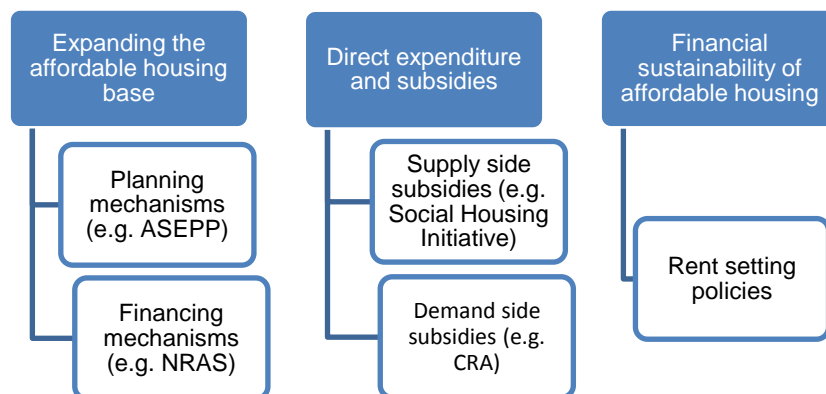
Expanding the affordable housing base

Planning mechanisms (e.g. ASEPP)

Financing mechanisms (e.g. NRAS)

Direct expenditure and subsidies

Supply side subsidies (e.g. Social Housing Initiative)

Demand side subsidies (e.g. CRA)

Financial sustainability of affordable housing

Rent setting policies